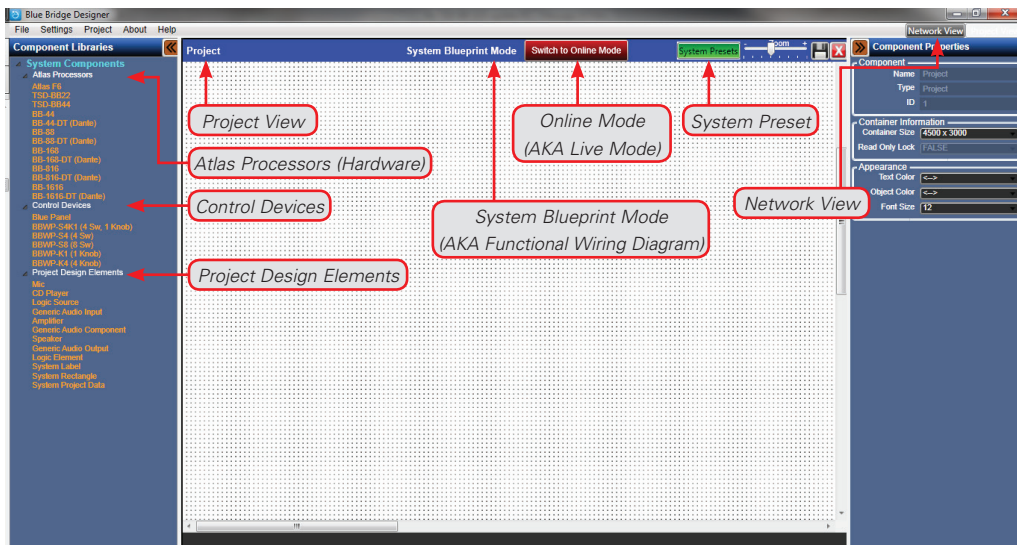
Blue Bridge Designer

File Settings Project About Help

Network View

Component Libraries

System Components

Atlas Processors

Atlas F6
TSD-BB22
TSD-BB44
BB-44
BB-44-DT (Dante)
BB-88
BB-88-DT (Dante)
BB-168
BB-168-DT (Dante)
BB-816
BB-816-DT (Dante)
BB-1616
BB-1616-DT (Dante)

Control Devices

Blue Panel
BBWP-S4K1 (4 Sw, 1 Knob)
BBWP-S4 (4 Sw)
BBWP-S8 (8 Sw)
BBWP-K1 (1 Knob)
BBWP-K4 (4 Knob)

Project Design Elements

Mic
CD Player
Logic Source
Generic Audio Input
Amplifier
Generic Audio Component
Speaker
Generic Audio Output
Logic Element
System Label
System Rectangle
System Project Data

Project

System Blueprint Mode

Switch to Online Mode

System Presets

Zoom

Component Properties

Component

Name Project

Type Project

ID 1

Container Information

Container Size 4500 x 3000

Read Only Lock FALSE

Appearance

Text Color <-->

Object Color <-->

Font Size 12

Project View

Atlas Processors (Hardware)

Control Devices

Project Design Elements

Online Mode (AKA Live Mode)

System Preset

System Blueprint Mode (AKA Functional Wiring Diagram)

Network View